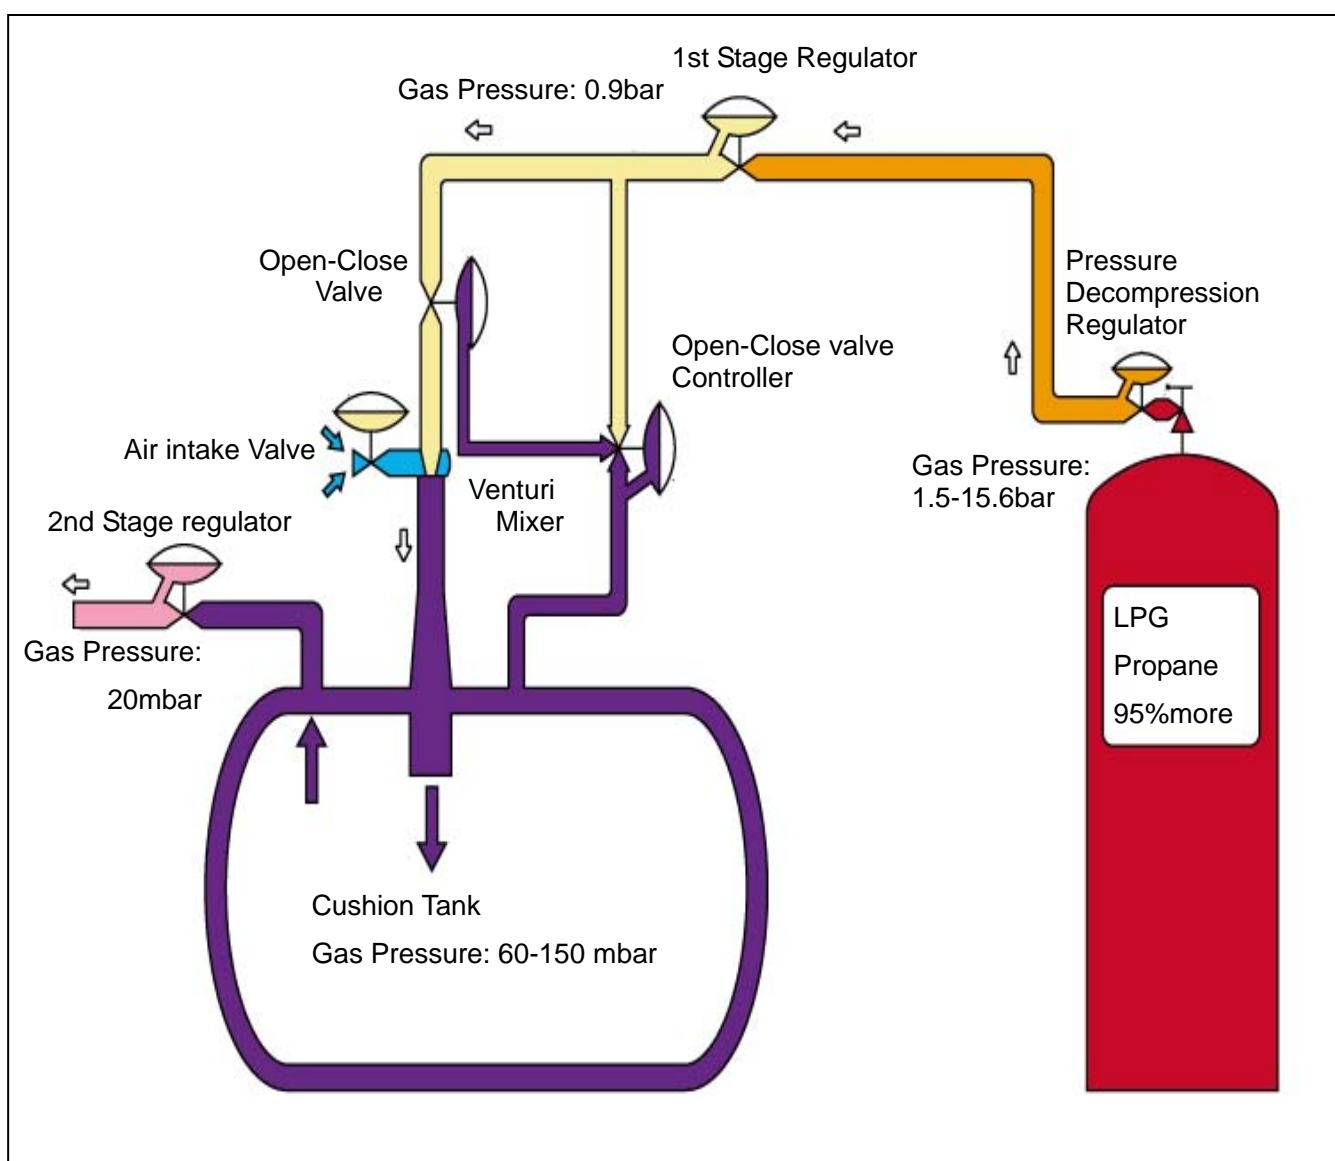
1st Stage Regulator

Gas Pressure: 0.9bar

Open-Close Valve

Pressure Decompression Regulator

Open-Close valve Controller

Air intake Valve

Venturi Mixer

Gas Pressure: 1.5-15.6bar

2nd Stage regulator

LPG

Propane

95%more

Gas Pressure:

20mbar

Cushion Tank

Gas Pressure: 60-150 mbar